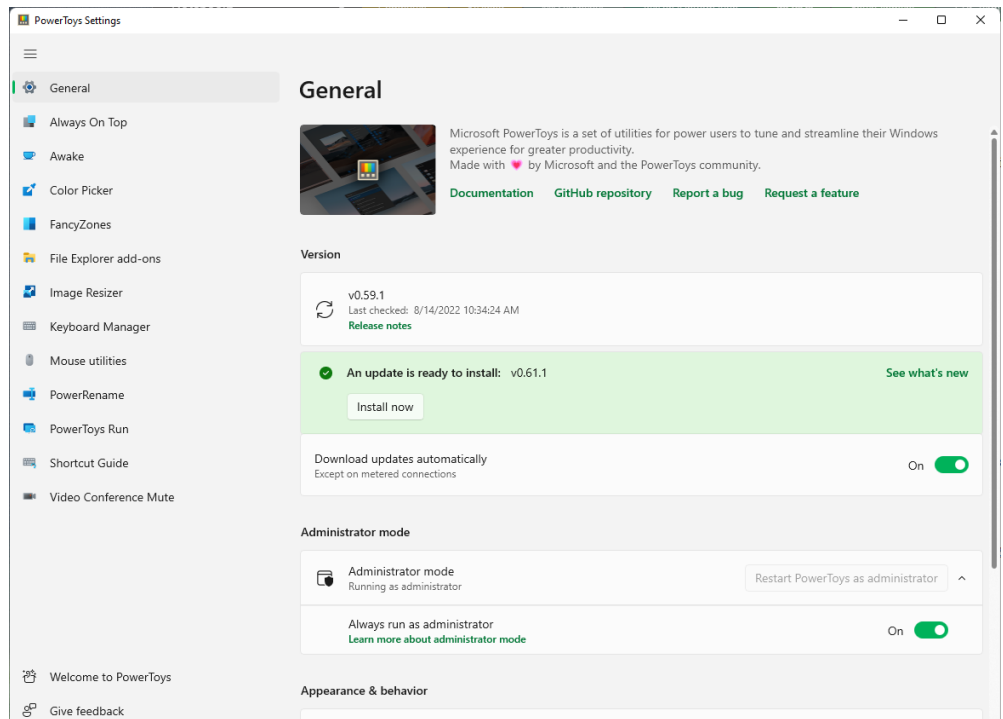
PowerToys Settings

General

Always On Top

Awake

Color Picker

FancyZones

File Explorer add-ons

Image Resizer

Keyboard Manager

Mouse utilities

PowerRename

PowerToys Run

Shortcut Guide

Video Conference Mute

Welcome to PowerToys

Give feedback

General

Microsoft PowerToys is a set of utilities for power users to tune and streamline their Windows experience for greater productivity.
Made with by Microsoft and the PowerToys community.

Documentation GitHub repository Report a bug Request a feature

Version

v0.59.1
Last checked: 8/14/2022 10:34:24 AM
Release notes

An update is ready to install: v0.61.1
See what's new
Install now

Download updates automatically
Except on metered connections
On

Administrator mode

Administrator mode
Running as administrator
Restart PowerToys as administrator

Always run as administrator
Learn more about administrator mode
On

Appearance & behavior